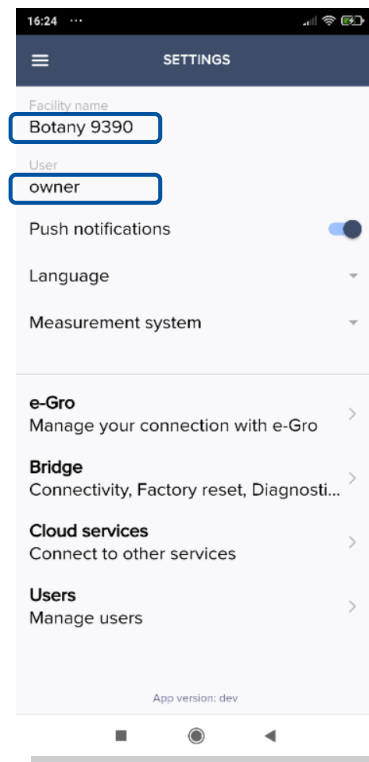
16:24 ···

SETTINGS

Facility name
Botany 9390

User
owner

Push notifications

Language

Measurement system

e-Gro
Manage your connection with e-Gro

Bridge
Connectivity, Factory reset, Diagnosti...

Cloud services
Connect to other services

Users
Manage users

App version: dev